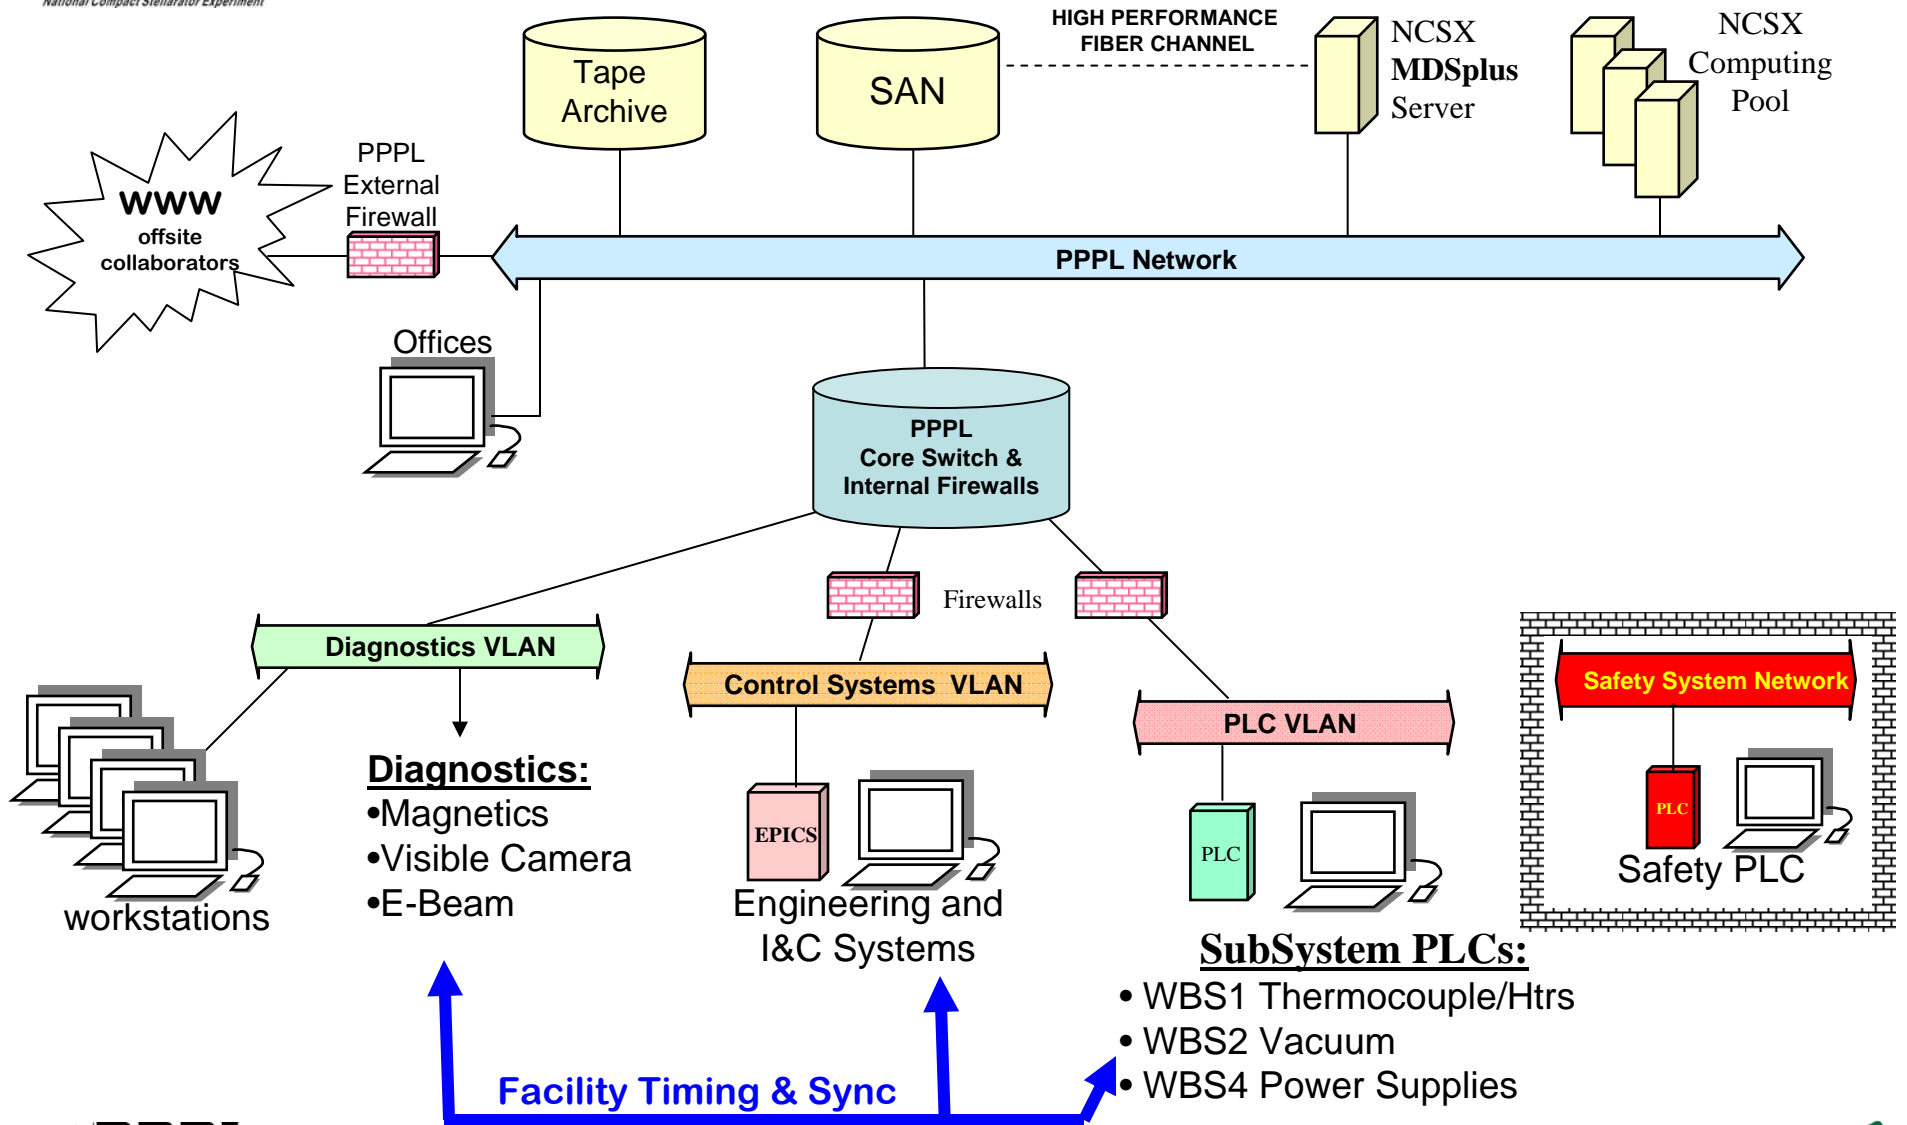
National Compact Stellarator Experiment

Tape Archive

SAN

HIGH PERFORMANCE FIBER CHANNEL

NCSX MDSplus Server

NCSX Computing Pool

WWW
offsite collaborators

PPPL External Firewall

PPPL Network

Offices

PPPL Core Switch & Internal Firewalls

Firewalls

Diagnostics VLAN

Control Systems VLAN

PLC VLAN

Safety System Network

workstations

Diagnostics:
•Magnetics
•Visible Camera
•E-Beam

EPICS

Engineering and I&C Systems

PLC

PLC

Safety PLC

SubSystem PLCs:
• WBS1 Thermocouple/Htrs
• WBS2 Vacuum
• WBS4 Power Supplies

Facility Timing & Sync